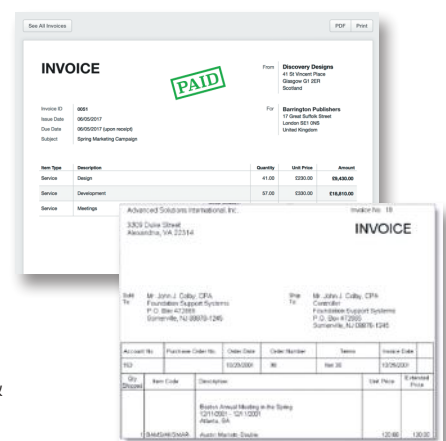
See All Invoices

PDF Print

INVOICE

PAID

From **Discovery Designs**
41 St Vincent Place
Glasgow G1 2ER
Scotland

Invoice ID 0001
Issue Date 08/05/2017
Due Date 08/05/2017 (upon receipt)
Subject Spring Marketing Campaign

For **Barrington Publishers**
17 Great Suffolk Street
London SE1 0NS
United Kingdom

| Item Type | Description | Quantity | Unit Price | Amount |
|---|---|---|---|---|
| Service | Design | 41.00 | £230.00 | £9,430.00 |
| Service | Development | 57.00 | £330.00 | £18,810.00 |
| Service | Meetings | | | |

Advanced Solutions International, Inc.

Invoice No. 18

3309 Duke Street
Alexandria, VA 22314

INVOICE

Sold To Mr. John J. Colby, CPA
Foundation Support Systems
P.O. Box 472889
Somerville, NJ 08876-1245

Ship To Mr. John J. Colby, CPA
Controller
Foundation Support Systems
P.O. Box 472889
Somerville, NJ 08876-1245

| Account No. | Purchase Order No. | Order Date | Order Number | Terms | Invoice Date |
|---|---|---|---|---|---|
| 153 | | 10/29/2001 | 90 | Net 30 | 12/26/2001 |

| Qty Shipped | Item Code | Description | Unit Price | Extended Price |
|---|---|---|---|---|
| | | Boston Annual Meeting in the Spring 12/11/2001 - 12/13/2001 Atlanta, GA | | |
| 1 | BAMSPRING/DMAR | Austin Marriott, Double | 120.00 | 120.00 |